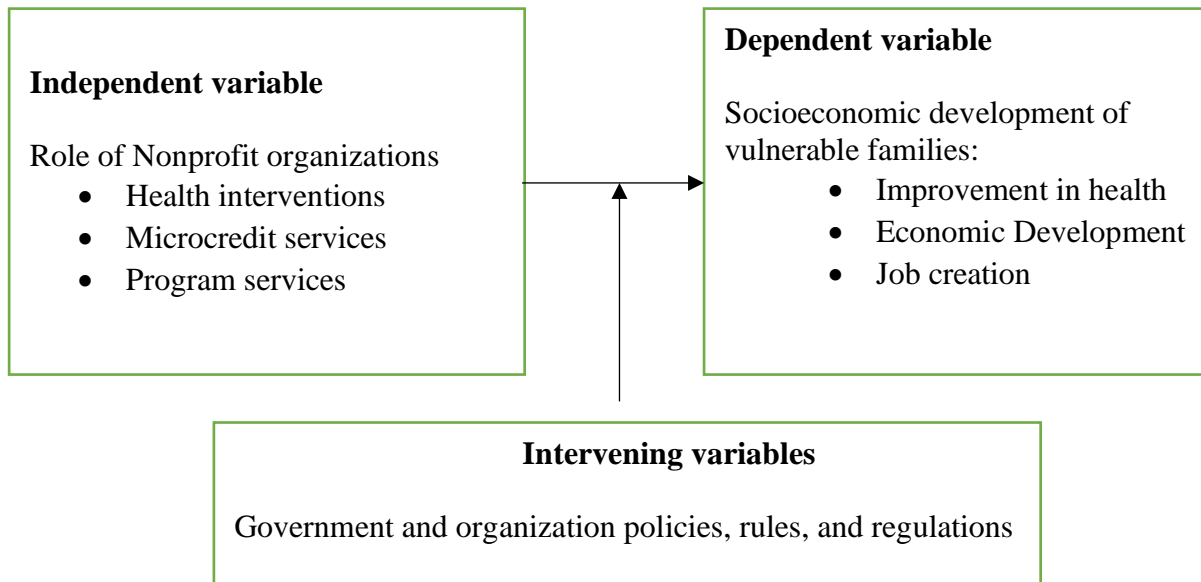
**Independent variable**

Role of Nonprofit organizations
- Health interventions
- Microcredit services
- Program services

**Dependent variable**

Socioeconomic development of vulnerable families:
- Improvement in health
- Economic Development
- Job creation

**Intervening variables**

Government and organization policies, rules, and regulations